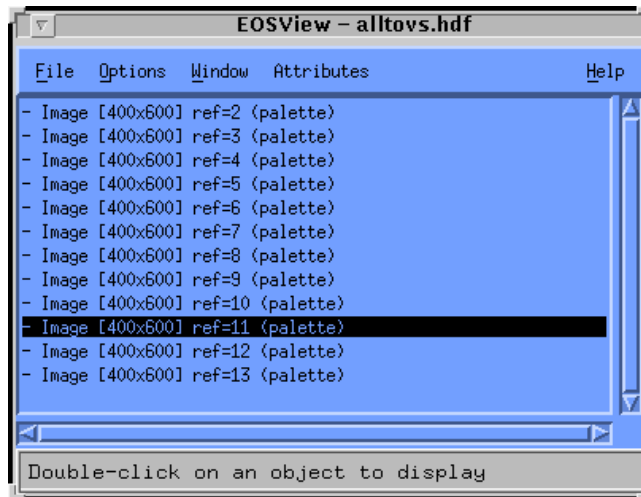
EOSView – alltovs.hdf

File Options Window Attributes Help

- Image [400x600] ref=2 (palette)
- Image [400x600] ref=3 (palette)
- Image [400x600] ref=4 (palette)
- Image [400x600] ref=5 (palette)
- Image [400x600] ref=6 (palette)
- Image [400x600] ref=7 (palette)
- Image [400x600] ref=8 (palette)
- Image [400x600] ref=9 (palette)
- Image [400x600] ref=10 (palette)
- Image [400x600] ref=11 (palette)
- Image [400x600] ref=12 (palette)
- Image [400x600] ref=13 (palette)

Double-click on an object to display